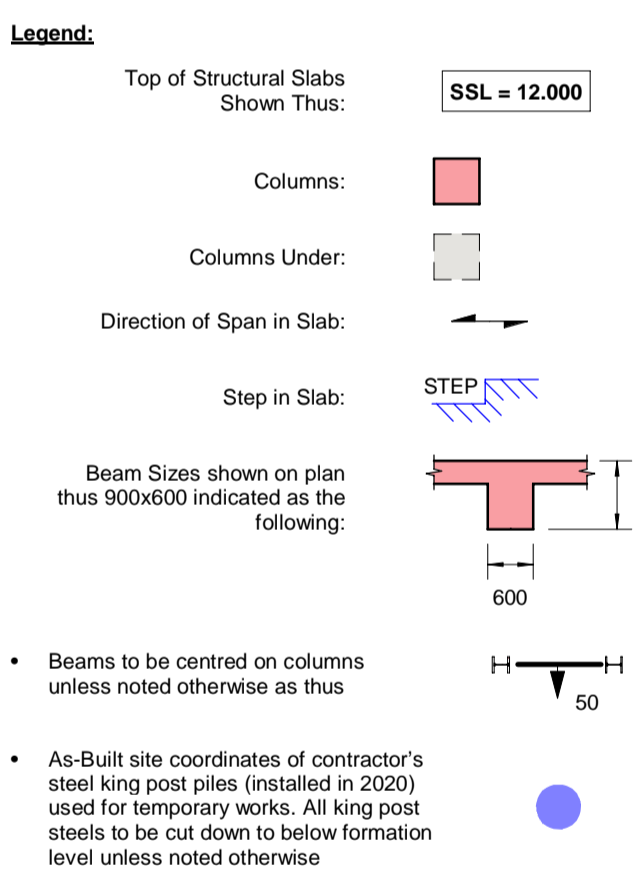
Legend:

Top of Structural Slabs Shown Thus:

SSL = 12.000

Columns:

Columns Under:

Direction of Span in Slab:

Step in Slab:

STEP

Beam Sizes shown on plan thus 900x600 indicated as the following:

600

• Beams to be centred on columns unless noted otherwise as thus

50

• As-Built site coordinates of contractor's steel king post piles (installed in 2020) used for temporary works. All king post steels to be cut down to below formation level unless noted otherwise